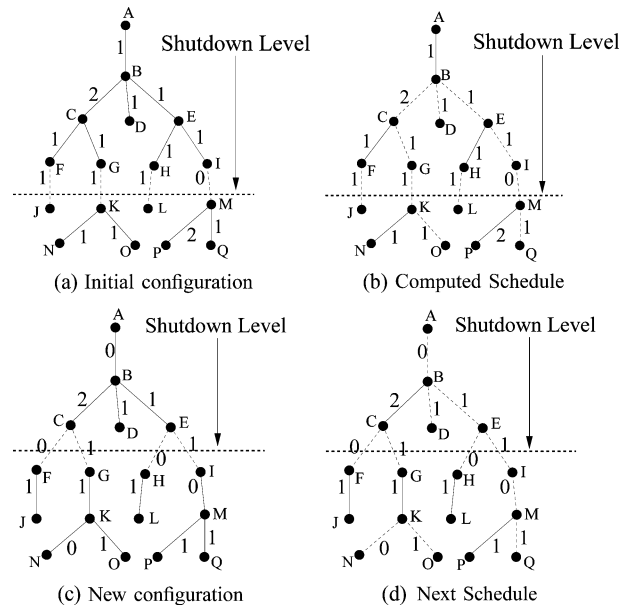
A
1
Shutdown Level
B
2
1
1
C
D
E
1
1
1
1
F
G
H
I
1
1
1
0
J
K
L
M
N
1
1
O
P
2
1
Q
(a) Initial configuration

A
1
Shutdown Level
B
2
1
1
C
D
E
1
1
1
1
F
G
H
I
1
1
1
0
J
K
L
M
N
1
1
O
P
2
1
Q
(b) Computed Schedule

A
0
Shutdown Level
B
2
1
1
C
D
E
0
1
0
1
F
G
H
I
1
1
1
0
J
K
L
M
N
0
1
O
P
1
1
Q
(c) New configuration

A
0
Shutdown Level
B
2
1
1
C
D
E
0
1
0
1
F
G
H
I
1
1
1
0
J
K
L
M
N
0
1
O
P
1
1
Q
(d) Next Schedule